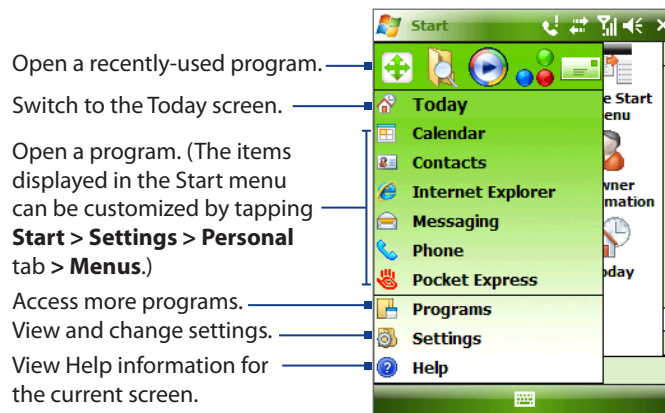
Open a recently-used program.

Switch to the Today screen.

Open a program. (The items displayed in the Start menu can be customized by tapping **Start > Settings > Personal** tab **> Menus**.)

Access more programs.

View and change settings.

View Help information for the current screen.

Start

Today
Calendar
Contacts
Internet Explorer
Messaging
Phone
Pocket Express
Programs
Settings
Help

e Start
enu
wner
mation
oday